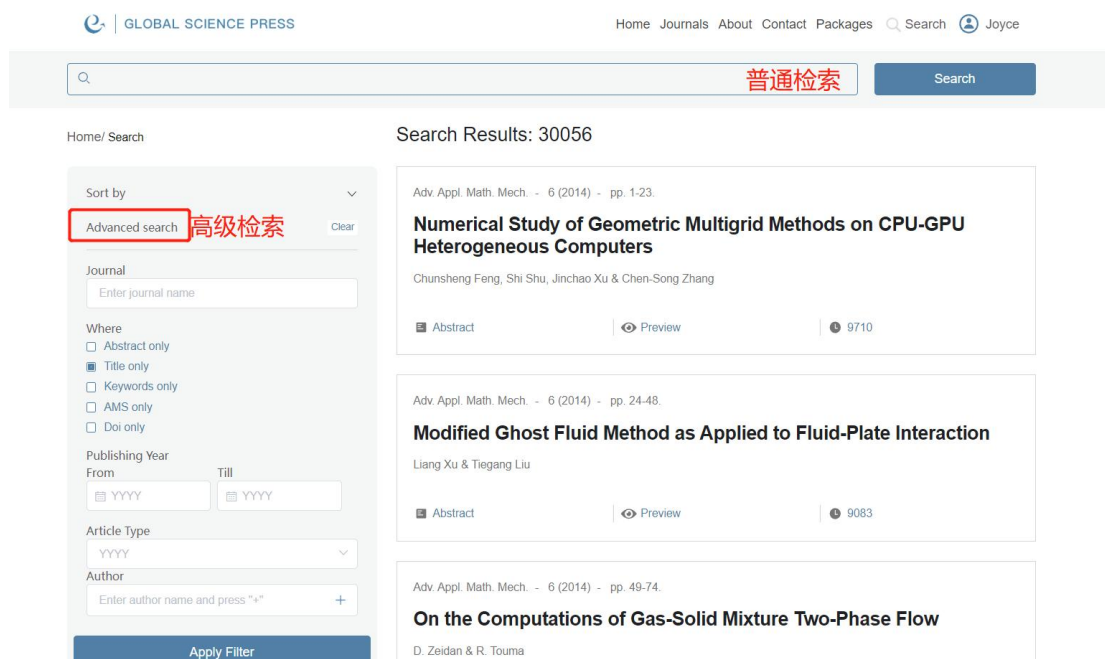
GLOBAL SCIENCE PRESS

Home Journals About Contact Packages Search Joyce

普通检索

Search

Home/ Search

Search Results: 30056

Sort by

Advanced search 高级检索 Clear

Journal
Enter journal name

Where
Abstract only
Title only
Keywords only
AMS only
Doi only

Publishing Year
From Till
YYYY YYYY

Article Type
YYYY

Author
Enter author name and press "+" +

Apply Filter

Adv. Appl. Math. Mech. - 6 (2014) - pp. 1-23.

Numerical Study of Geometric Multigrid Methods on CPU-GPU Heterogeneous Computers

Chunsheng Feng, Shi Shu, Jinchao Xu & Chen-Song Zhang

Abstract Preview 9710

Adv. Appl. Math. Mech. - 6 (2014) - pp. 24-48.

Modified Ghost Fluid Method as Applied to Fluid-Plate Interaction

Liang Xu & Tiegang Liu

Abstract Preview 9083

Adv. Appl. Math. Mech. - 6 (2014) - pp. 49-74.

On the Computations of Gas-Solid Mixture Two-Phase Flow

D. Zeidan & R. Touma